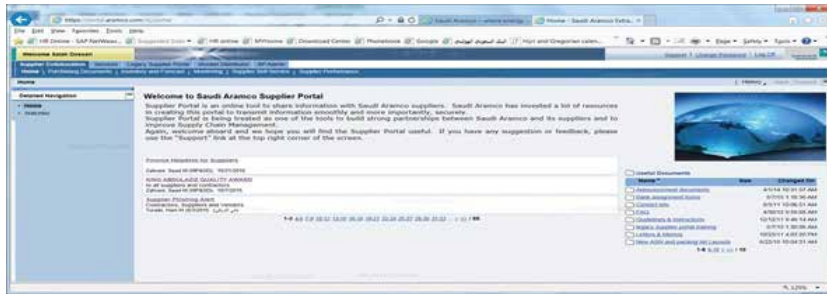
File Edit View Favorites Tools Help

Home - Saudi Aramco Extra...

Welcome Salah Grasan

Supplier Collaboration | Services | Legacy Supplier Portal | Vendor Distribution | SP Admin

Home | Purchasing Documents | Inventory and Forecast | Monitoring | Supplier Self Service | Supplier Performance

Home

Detailed Navigation

• Home

Welcome to Saudi Aramco Supplier Portal

Supplier Portal is an online tool to share information with Saudi Aramco suppliers. Saudi Aramco has invested a lot of resources in creating this portal to transmit information smoothly and more importantly, securely.
Supplier Portal is being treated as one of the tools to build strong partnerships between Saudi Aramco and its suppliers and to improve Supply Chain Management.
Again, welcome aboard and we hope you will find the Supplier Portal useful. If you have any suggestion or feedback, please use the "Support" link at the top right corner of the screen.

Finance Helplines for Suppliers

KING ABDULAZIZ QUALITY AWARD

Supplier Phishing Alert
Contractors, Suppliers and Vendors

Useful Documents

| Name | Size | Changed On |
|---|---|---|
| Announcement documents | | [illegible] |
| Bank assignment forms | | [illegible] |
| Contact info | | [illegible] |
| FAQ | | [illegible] |
| Guidelines & Instructions | | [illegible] |
| Legacy Supplier portal training | | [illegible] |
| Letters & Memos | | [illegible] |
| New ASN and packing list Layouts | | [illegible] |

% 125%